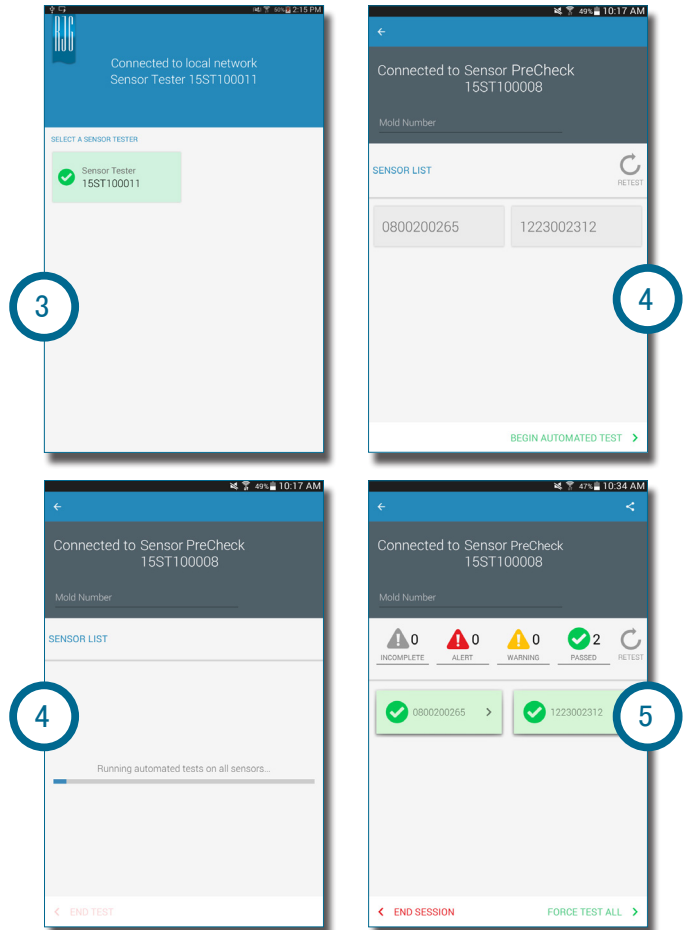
96% 2:15 PM

RJG

Connected to local network
Sensor Tester 15ST100011

SELECT A SENSOR TESTER

Sensor Tester
15ST100011

3

49% 10:17 AM

Connected to Sensor PreCheck
15ST100008

Mold Number

SENSOR LIST

RETEST

0800200265

1223002312

4

BEGIN AUTOMATED TEST

49% 10:17 AM

Connected to Sensor PreCheck
15ST100008

Mold Number

SENSOR LIST

4

Running automated tests on all sensors...

END TEST

47% 10:34 AM

Connected to Sensor PreCheck
15ST100008

Mold Number

0 INCOMPLETE
0 ALERT
0 WARNING
2 PASSED
RETEST

0800200265

1223002312

5

END SESSION

FORCE TEST ALL